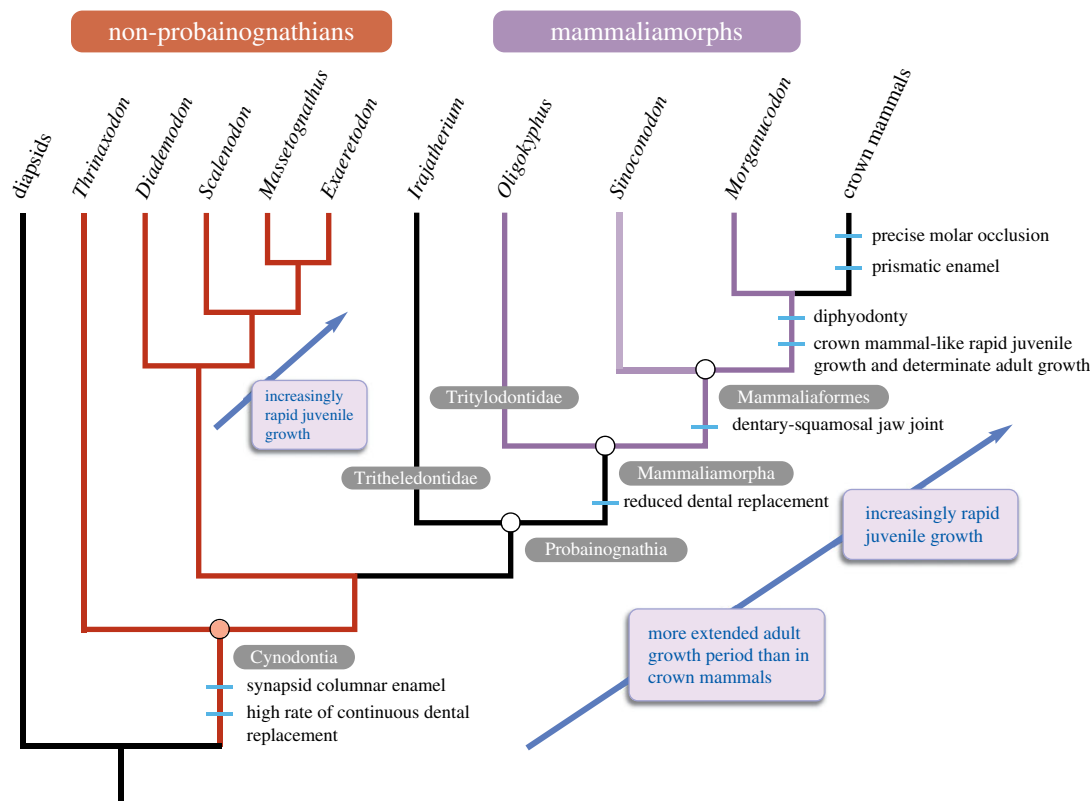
non-probainognathians

mammaliamorphs

diapsids

Thrinaxodon

Diademodon

Scalenodon

Massetognathus

Exaeretodon

Irajatherium

Oligokyphus

Sinoconodon

Morganucodon

crown mammals

precise molar occlusion

prismatic enamel

diphyodonty

crown mammal-like rapid juvenile growth and determinate adult growth

increasingly rapid juvenile growth

Tritylodontidae

Mammaliaformes

dentary-squamosal jaw joint

Tritheledontidae

Mammaliamorpha

reduced dental replacement

increasingly rapid juvenile growth

Probainognathia

more extended adult growth period than in crown mammals

Cynodontia

synapsid columnar enamel

high rate of continuous dental replacement